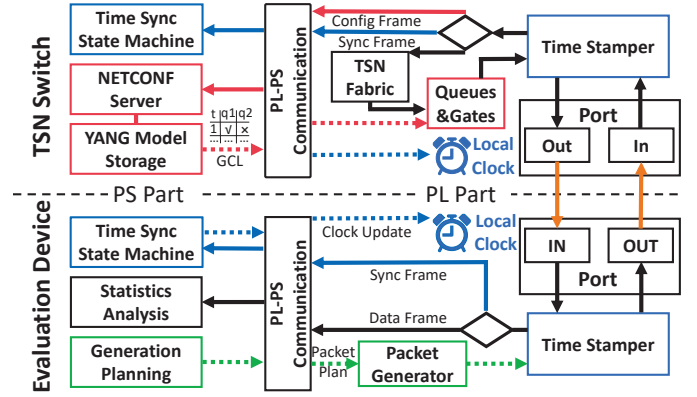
TSN Switch

Time Sync State Machine

NETCONF Server

YANG Model Storage

| t | q1 | q2 |
|---|---|---|
| 1 | √ | × |

GCL

PL-PS Communication

Config Frame

Sync Frame

TSN Fabric

Queues &Gates

Local Clock

Time Stamper

Port

Out

In

PS Part

PL Part

Evaluation Device

Time Sync State Machine

Statistics Analysis

Generation Planning

PL-PS Communication

Clock Update

Local Clock

Sync Frame

Data Frame

Packet Plan

Packet Generator

IN

OUT

Port

Time Stamper